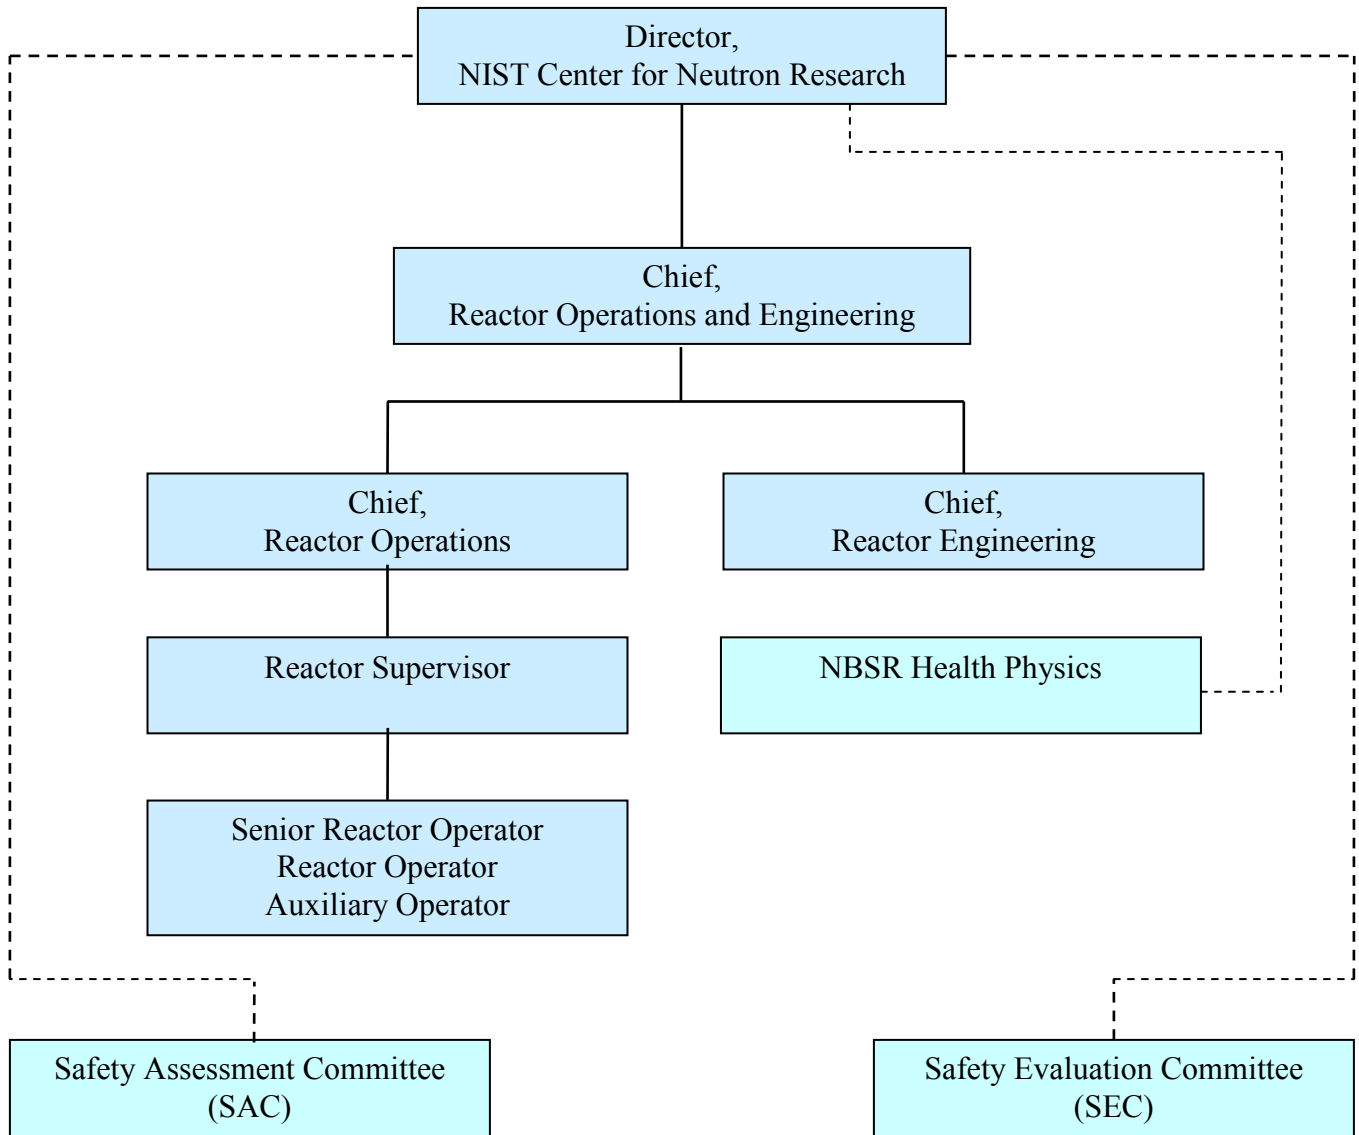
Director,
NIST Center for Neutron Research

Chief,
Reactor Operations and Engineering

Chief,
Reactor Operations

Chief,
Reactor Engineering

Reactor Supervisor

NBSR Health Physics

Senior Reactor Operator
Reactor Operator
Auxiliary Operator

Safety Assessment Committee
(SAC)

Safety Evaluation Committee
(SEC)